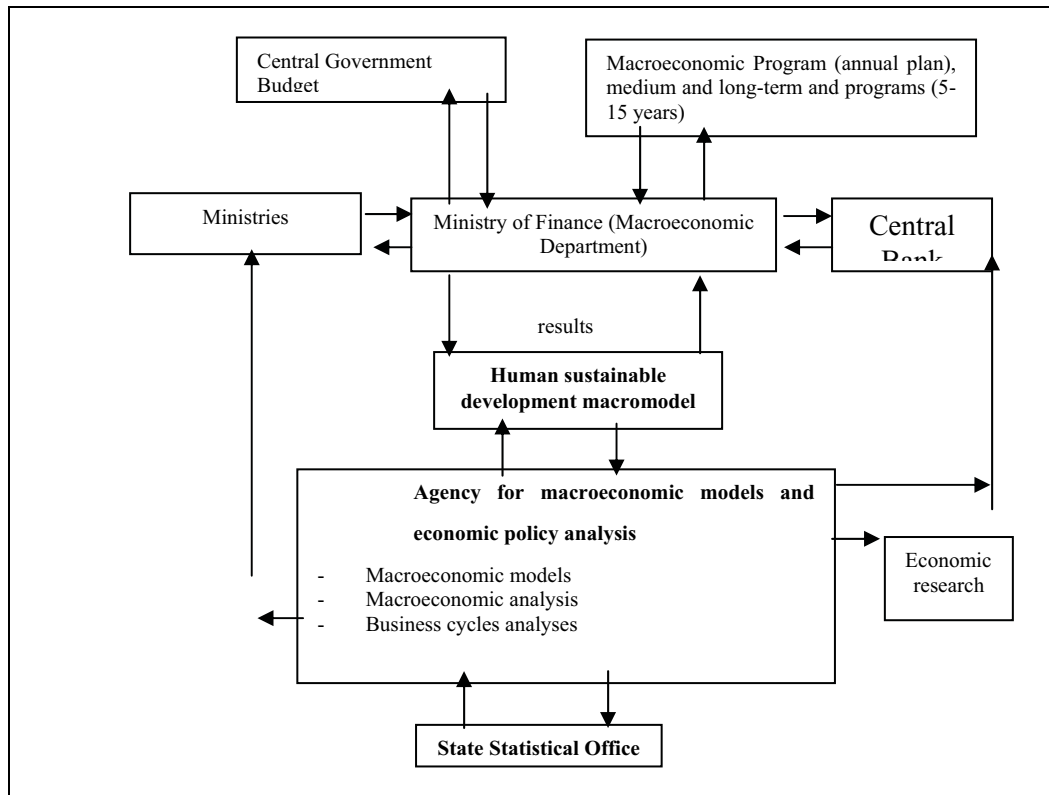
Central Government Budget

Macroeconomic Program (annual plan), medium and long-term and programs (5-15 years)

Ministries

Ministry of Finance (Macroeconomic Department)

Central Bank

results

**Human sustainable development macromodel**

**Agency for macroeconomic models and economic policy analysis**

- Macroeconomic models
- Macroeconomic analysis
- Business cycles analyses

Economic research

**State Statistical Office**